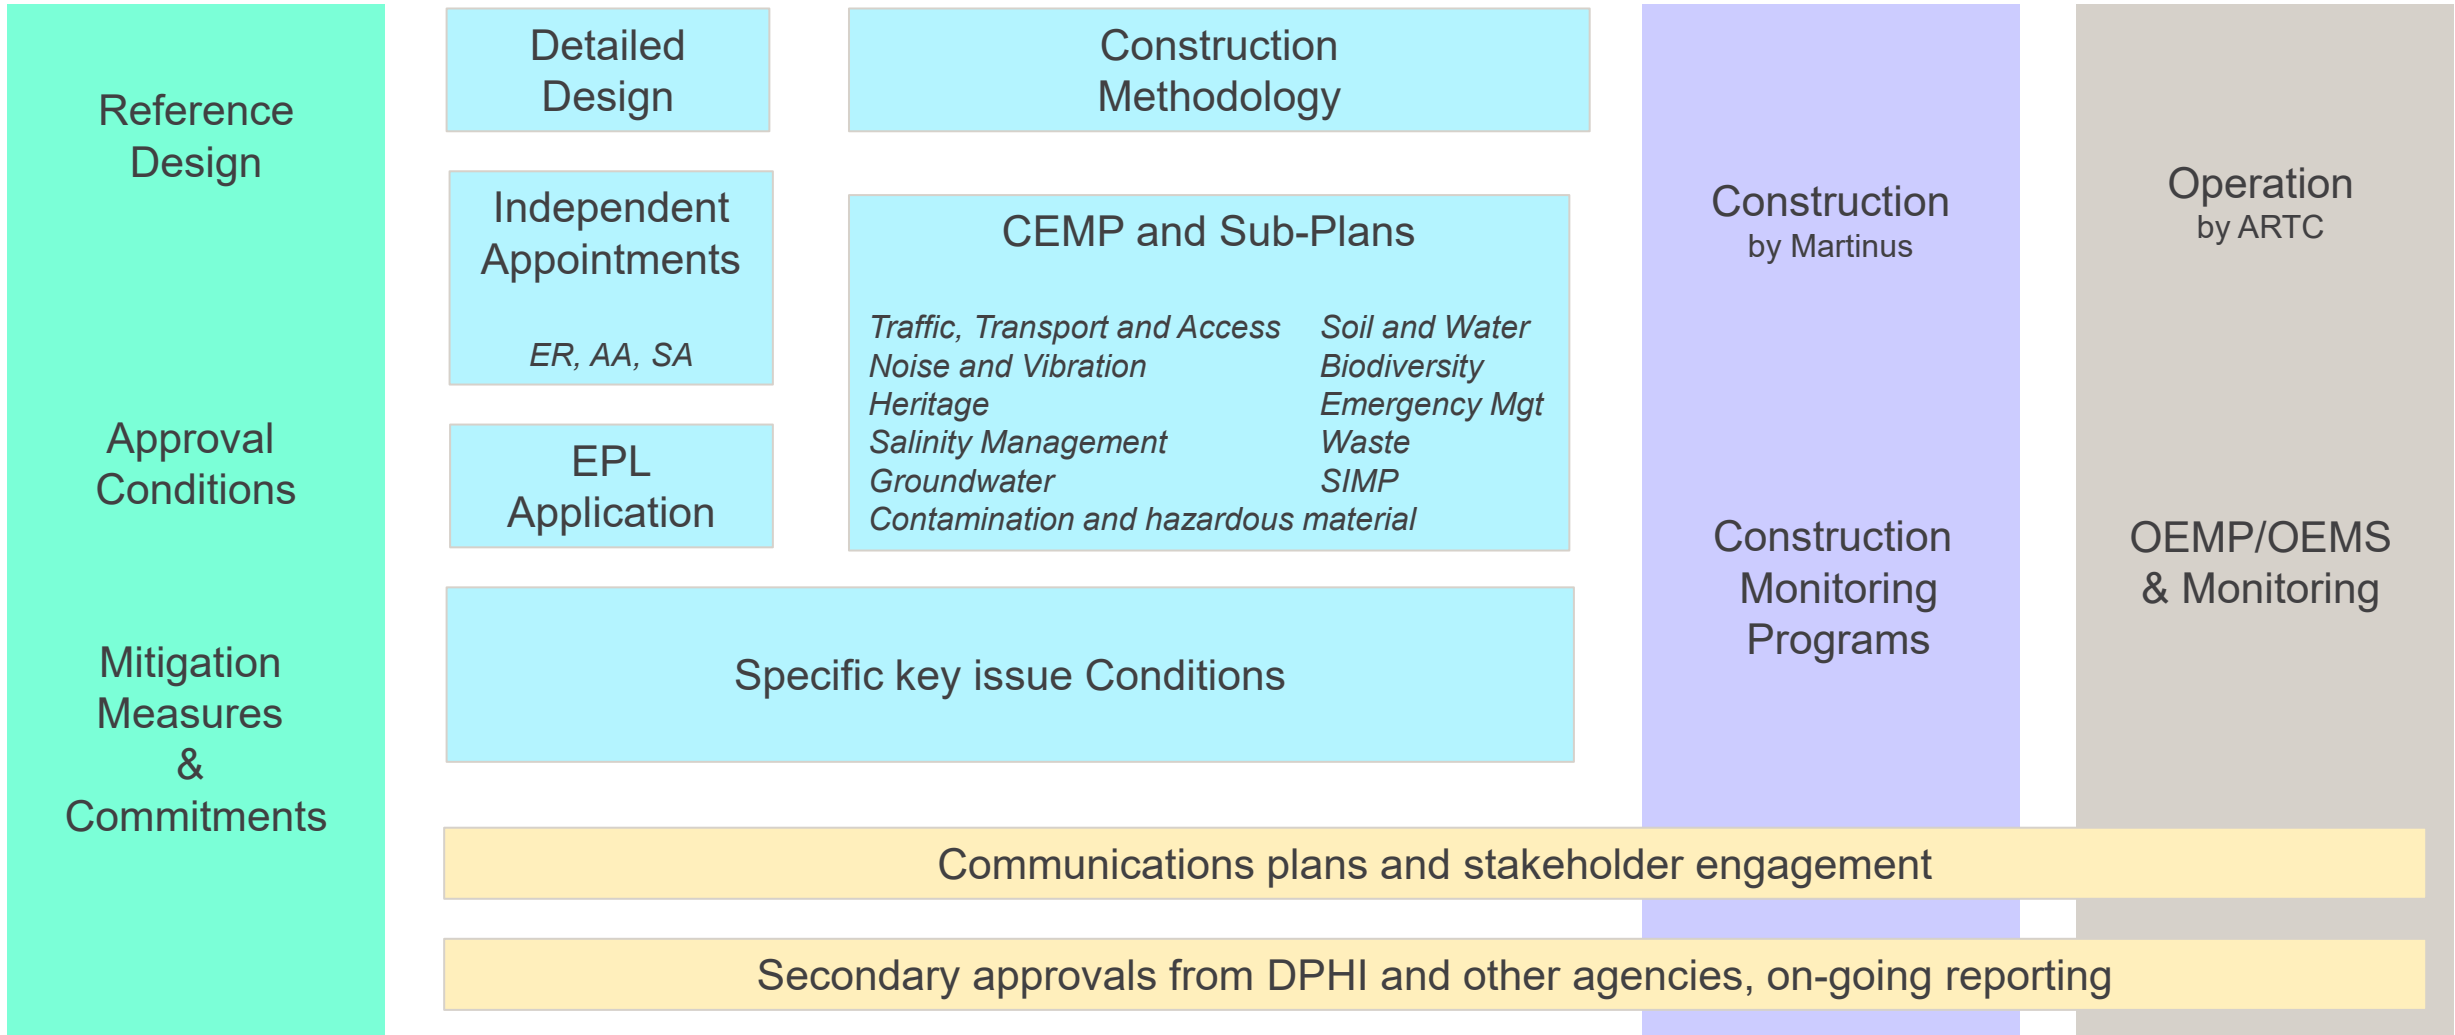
Reference Design

Approval Conditions

Mitigation Measures & Commitments

Detailed Design

Construction Methodology

Independent Appointments

ER, AA, SA

CEMP and Sub-Plans

Traffic, Transport and Access
Noise and Vibration
Heritage
Salinity Management
Groundwater
Contamination and hazardous material

Soil and Water
Biodiversity
Emergency Mgt
Waste
SIMP

EPL Application

Specific key issue Conditions

Construction
by Martinus

Construction Monitoring Programs

Operation
by ARTC

OEMP/OEMS & Monitoring

Communications plans and stakeholder engagement

Secondary approvals from DPHI and other agencies, on-going reporting